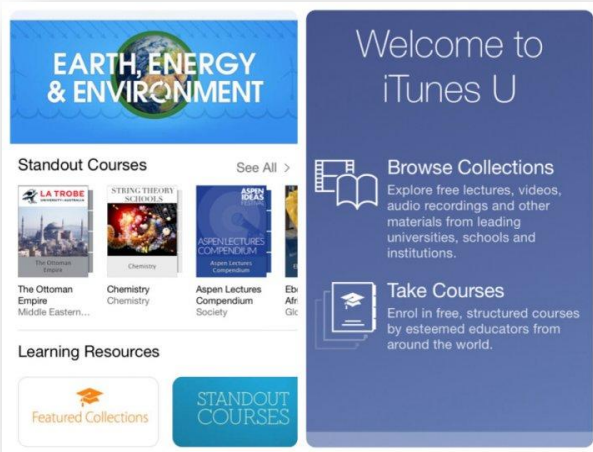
EARTH, ENERGY & ENVIRONMENT

Standout Courses
See All >

LA TROBE UNIVERSITY AUSTRALIA
The Ottoman Empire

STRING THEORY SCHOOLS
Chemistry

ASPEN IDEAS FESTIVAL
ASPEN LECTURES COMPENDIUM
Aspen Lectures Compendium

The Ottoman Empire
Middle Eastern...

Chemistry
Chemistry

Aspen Lectures Compendium
Society

Eb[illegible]
Afr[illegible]
Glo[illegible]

Learning Resources

Featured Collections

STANDOUT COURSES

Welcome to iTunes U

Browse Collections
Explore free lectures, videos, audio recordings and other materials from leading universities, schools and institutions.

Take Courses
Enrol in free, structured courses by esteemed educators from around the world.